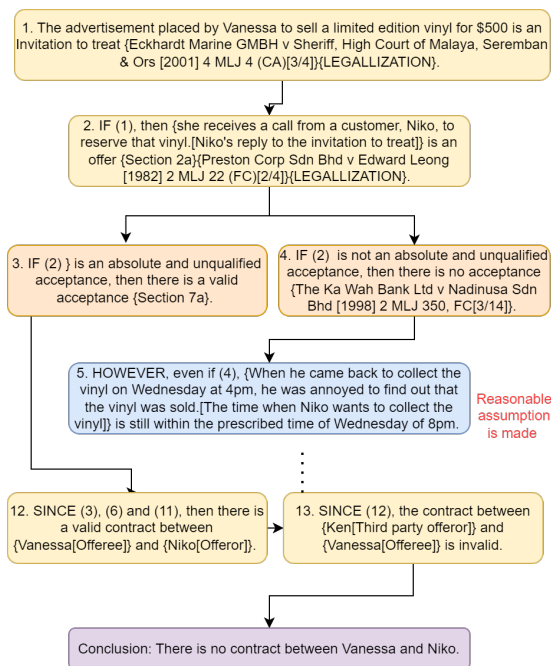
1. The advertisement placed by Vanessa to sell a limited edition vinyl for $500 is an Invitation to treat {Eckhardt Marine GMBH v Sheriff, High Court of Malaya, Seremban & Ors [2001] 4 MLJ 4 (CA)[3/4]}{LEGALLIZATION}.

2. IF (1), then {she receives a call from a customer, Niko, to reserve that vinyl.[Niko's reply to the invitation to treat]} is an offer {Section 2a}{Preston Corp Sdn Bhd v Edward Leong [1982] 2 MLJ 22 (FC)[2/4]}{LEGALLIZATION}.

3. IF (2) } is an absolute and unqualified acceptance, then there is a valid acceptance {Section 7a}.

4. IF (2) is not an absolute and unqualified acceptance, then there is no acceptance {The Ka Wah Bank Ltd v Nadinusa Sdn Bhd [1998] 2 MLJ 350, FC[3/14]}.

5. HOWEVER, even if (4), {When he came back to collect the vinyl on Wednesday at 4pm, he was annoyed to find out that the vinyl was sold.[The time when Niko wants to collect the vinyl]} is still within the prescribed time of Wednesday of 8pm.

Reasonable assumption is made

12. SINCE (3), (6) and (11), then there is a valid contract between {Vanessa[Offeree]} and {Niko[Offeror]}.

13. SINCE (12), the contract between {Ken[Third party offeror]} and {Vanessa[Offeree]} is invalid.

Conclusion: There is no contract between Vanessa and Niko.